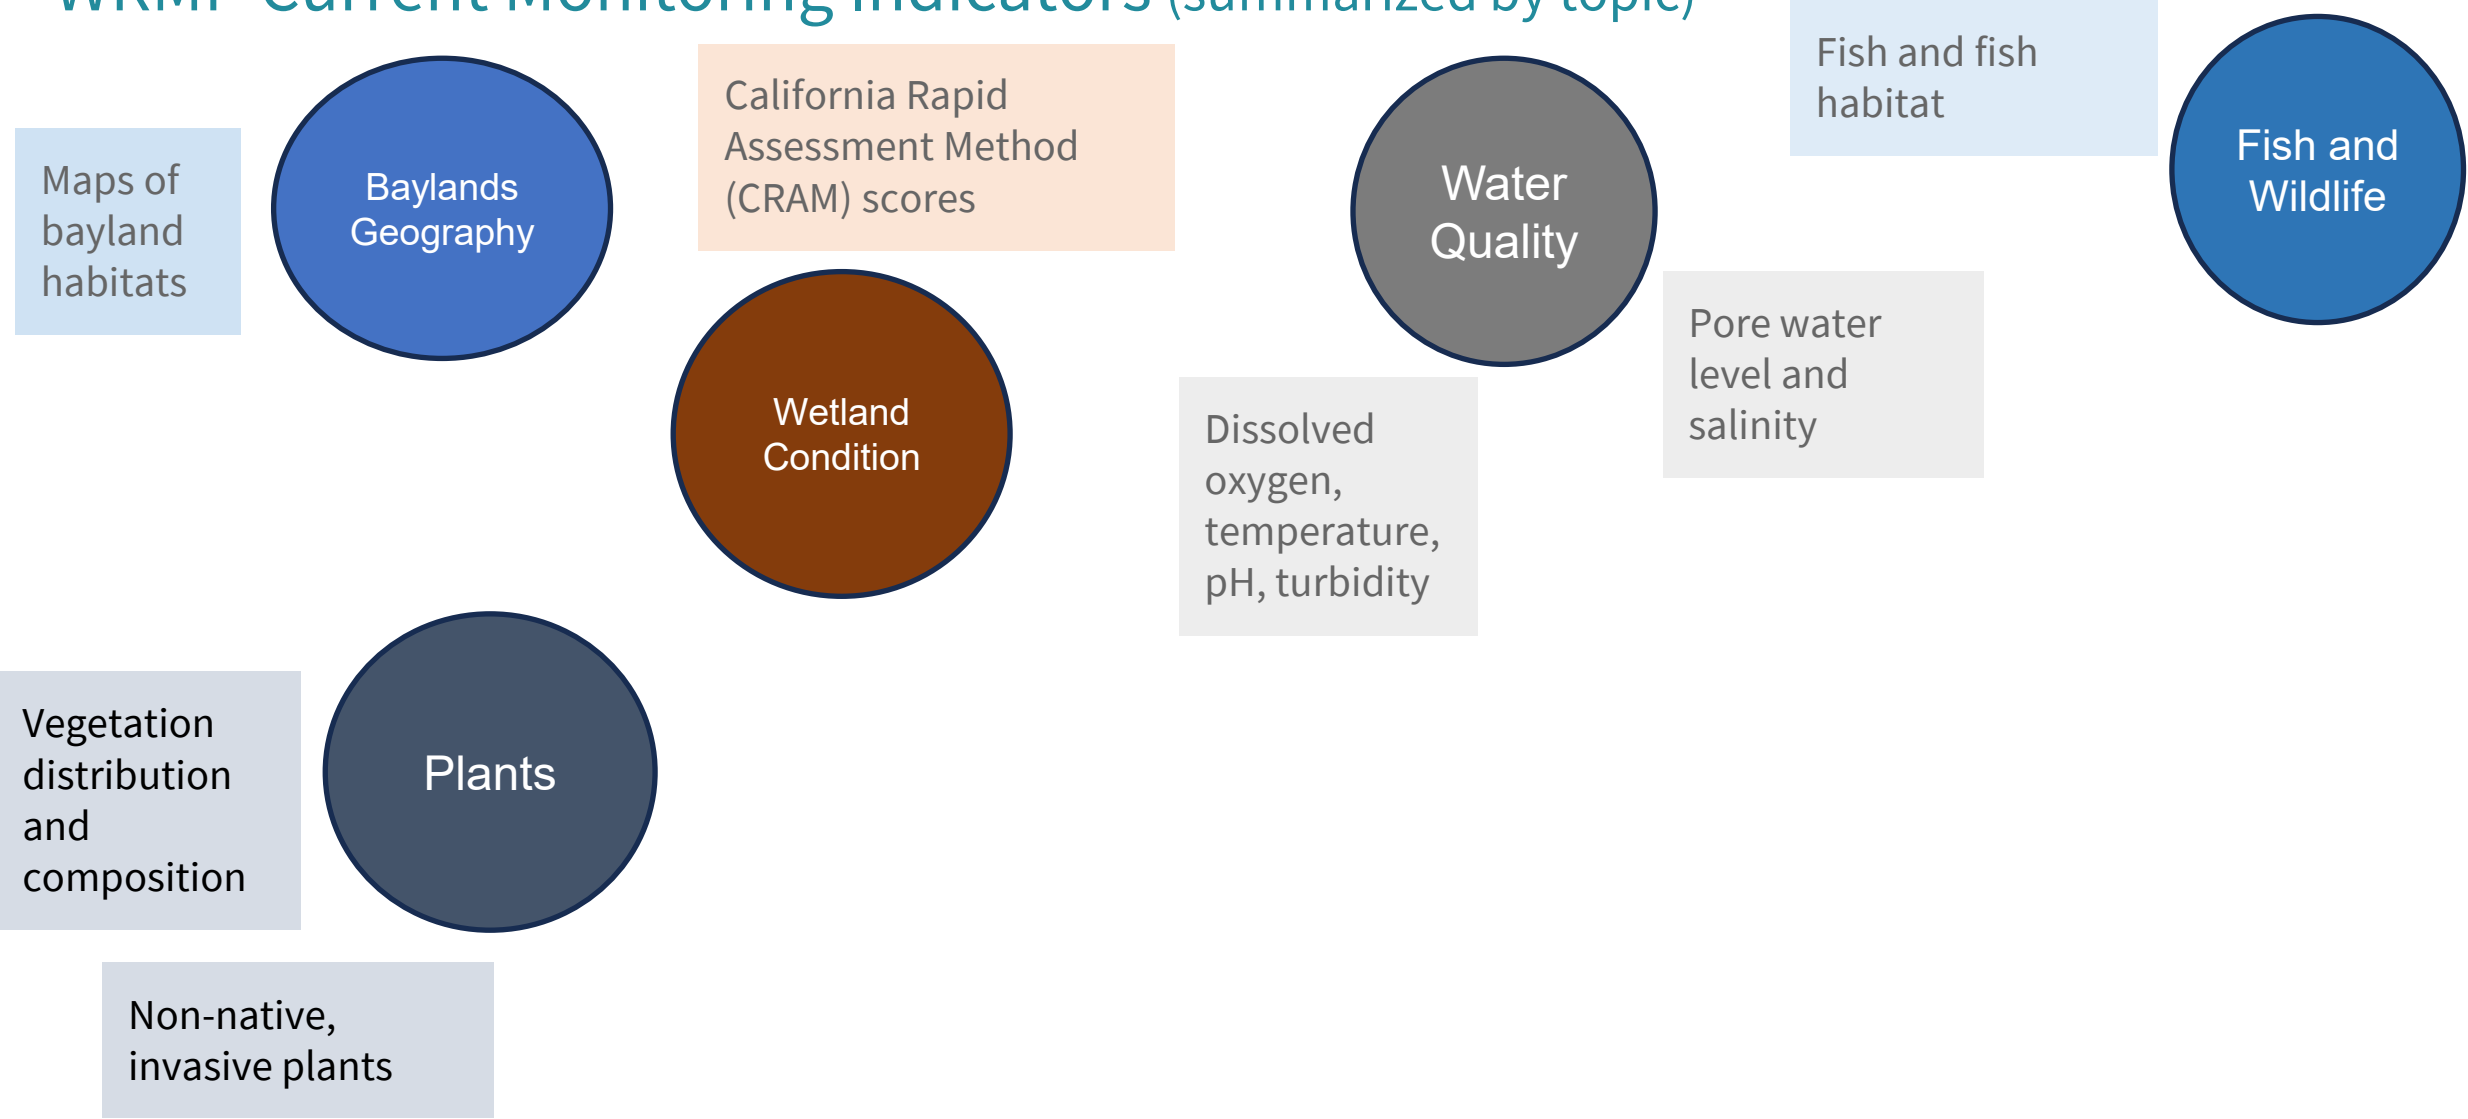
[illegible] Current Monitoring Indicators (summarized by topic)

Maps of bayland habitats

Baylands Geography

California Rapid Assessment Method (CRAM) scores

Wetland Condition

Water Quality

Fish and fish habitat

Fish and Wildlife

Pore water level and salinity

Dissolved oxygen, temperature, pH, turbidity

Vegetation distribution and composition

Plants

Non-native, invasive plants